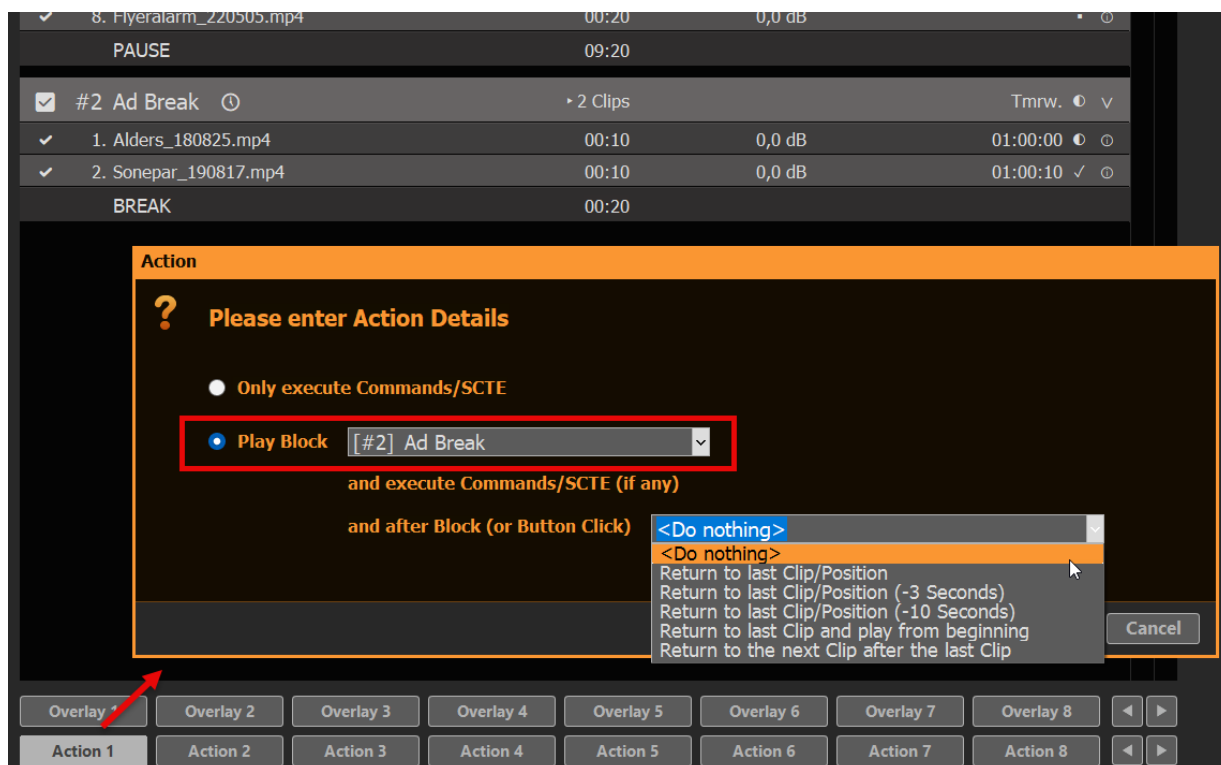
8. Flyeralarm_220505.mp4 00:20 0,0 dB
PAUSE 09:20

#2 Ad Break ▸ 2 Clips Tmrw.
1. Alders_180825.mp4 00:10 0,0 dB 01:00:00
2. Sonepar_190817.mp4 00:10 0,0 dB 01:00:10 ✓
BREAK 00:20

Action

?

Please enter Action Details

Only execute Commands/SCTE

Play Block [#2] Ad Break

and execute Commands/SCTE (if any)

and after Block (or Button Click) <Do nothing>

<Do nothing>
Return to last Clip/Position
Return to last Clip/Position (-3 Seconds)
Return to last Clip/Position (-10 Seconds)
Return to last Clip and play from beginning
Return to the next Clip after the last Clip

Cancel

Overlay 1 Overlay 2 Overlay 3 Overlay 4 Overlay 5 Overlay 6 Overlay 7 Overlay 8
Action 1 Action 2 Action 3 Action 4 Action 5 Action 6 Action 7 Action 8